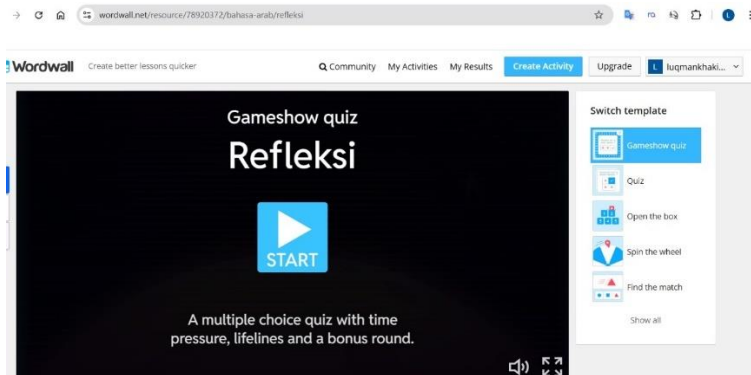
wordwall.net/resource/78920372/bahasa-arab/refleksi

Wordwall Create better lessons quicker

Community My Activities My Results Create Activity Upgrade L luqmankhaki...

Gameshow quiz

Refleksi

START

A multiple choice quiz with time pressure, lifelines and a bonus round.

Switch template

Gameshow quiz

Quiz

Open the box

Spin the wheel

Find the match

Show all